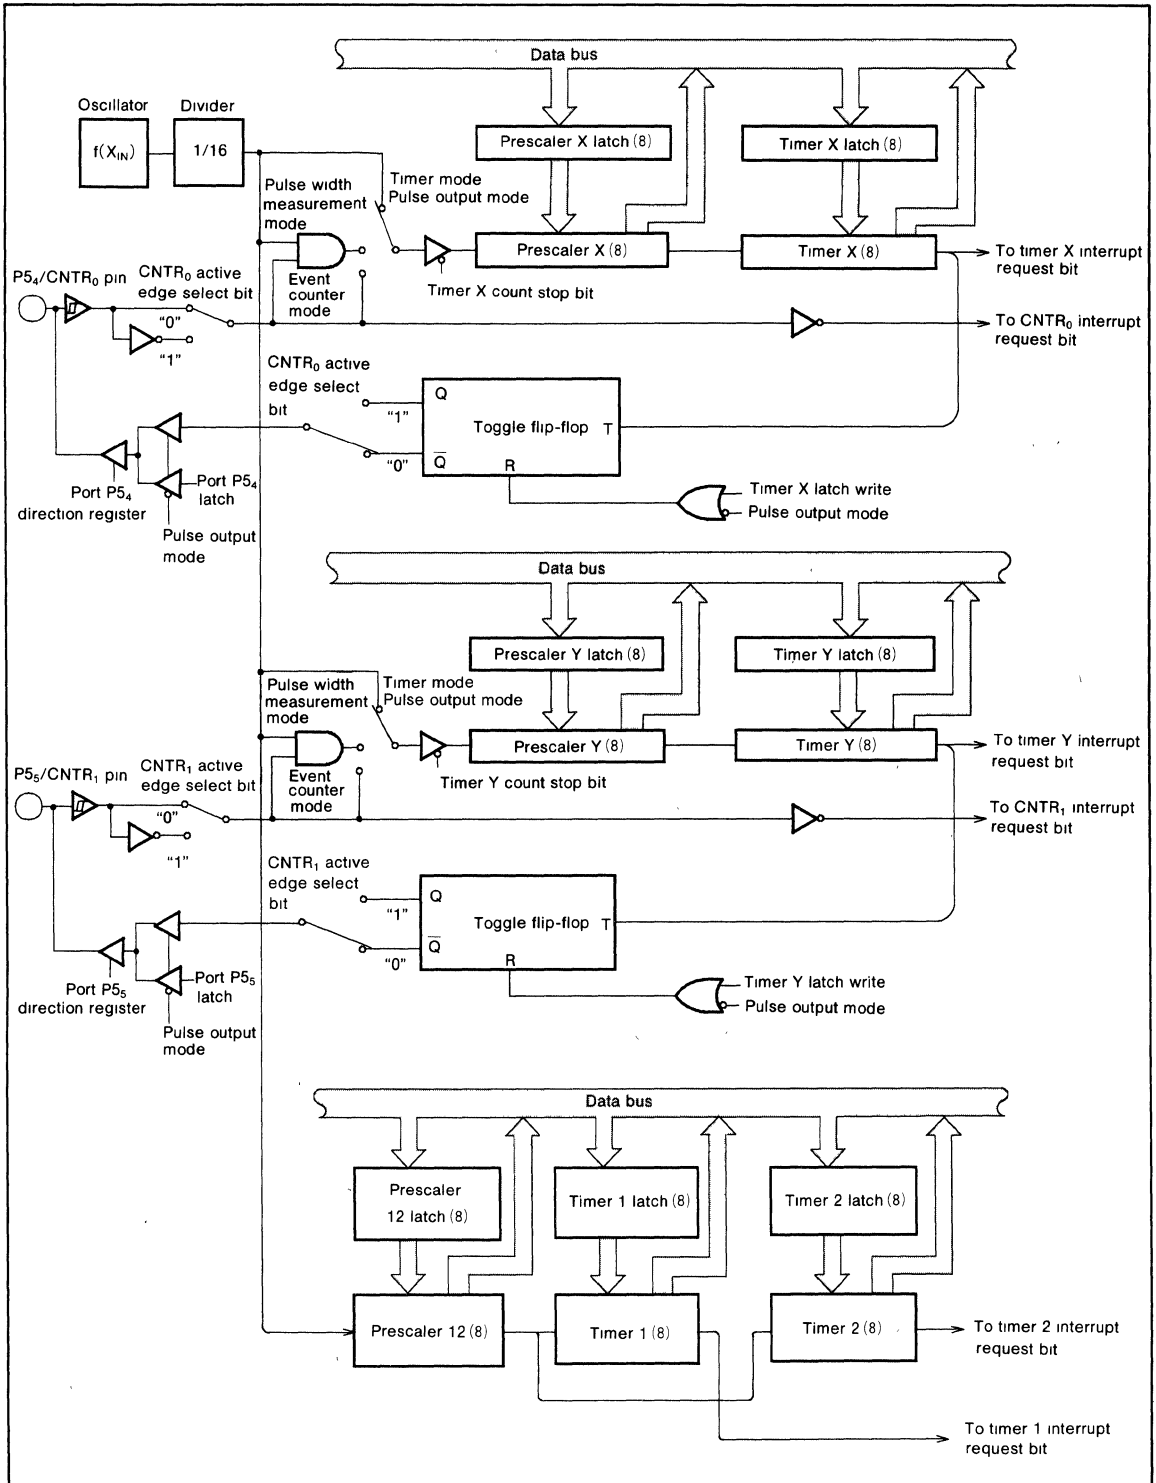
Data bus

Oscillator

Divider

$f(X_{IN})$

1/16

Prescaler X latch (8)

Timer X latch (8)

Timer mode
Pulse output mode

Pulse width measurement mode

Prescaler X (8)

Timer X (8)

To timer X interrupt request bit

Event counter mode

Timer X count stop bit

P5$_4$/CNTR$_0$ pin

CNTR$_0$ active edge select bit

"0"

"1"

To CNTR$_0$ interrupt request bit

CNTR$_0$ active edge select bit

Q

"1"

Toggle flip-flop

T

"0"

$\overline{Q}$

R

Port P5$_4$ latch

Port P5$_4$ direction register

Timer X latch write

Pulse output mode

Pulse output mode

Data bus

Prescaler Y latch (8)

Timer Y latch (8)

Timer mode
Pulse output mode

Pulse width measurement mode

Prescaler Y (8)

Timer Y (8)

To timer Y interrupt request bit

Event counter mode

Timer Y count stop bit

P5$_5$/CNTR$_1$ pin

CNTR$_1$ active edge select bit

"0"

"1"

To CNTR$_1$ interrupt request bit

CNTR$_1$ active edge select bit

Q

"1"

Toggle flip-flop

T

"0"

$\overline{Q}$

R

Port P5$_5$ latch

Port P5$_5$ direction register

Timer Y latch write

Pulse output mode

Pulse output mode

Data bus

Prescaler 12 latch (8)

Timer 1 latch (8)

Timer 2 latch (8)

Prescaler 12 (8)

Timer 1 (8)

Timer 2 (8)

To timer 2 interrupt request bit

To timer 1 interrupt request bit